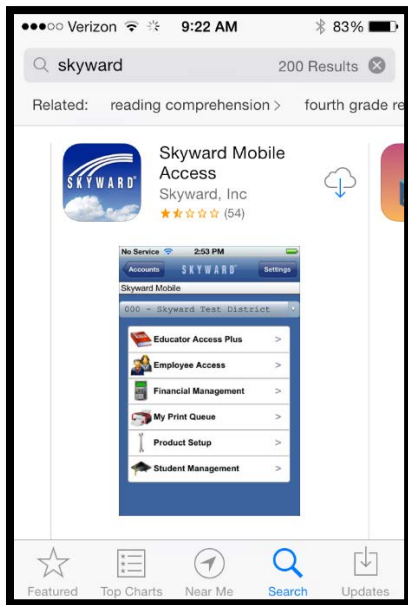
●●●○○ Verizon 9:22 AM 83%

skyward 200 Results

Related: reading comprehension > fourth grade re

Skyward Mobile Access
Skyward, Inc
(54)

SKYWARD

No Service 2:53 PM
Accounts SKYWARD Settings
Skyward Mobile
000 - Skyward Test District
Educator Access Plus >
Employee Access >
Financial Management >
My Print Queue >
Product Setup >
Student Management >

Featured Top Charts Near Me Search Updates